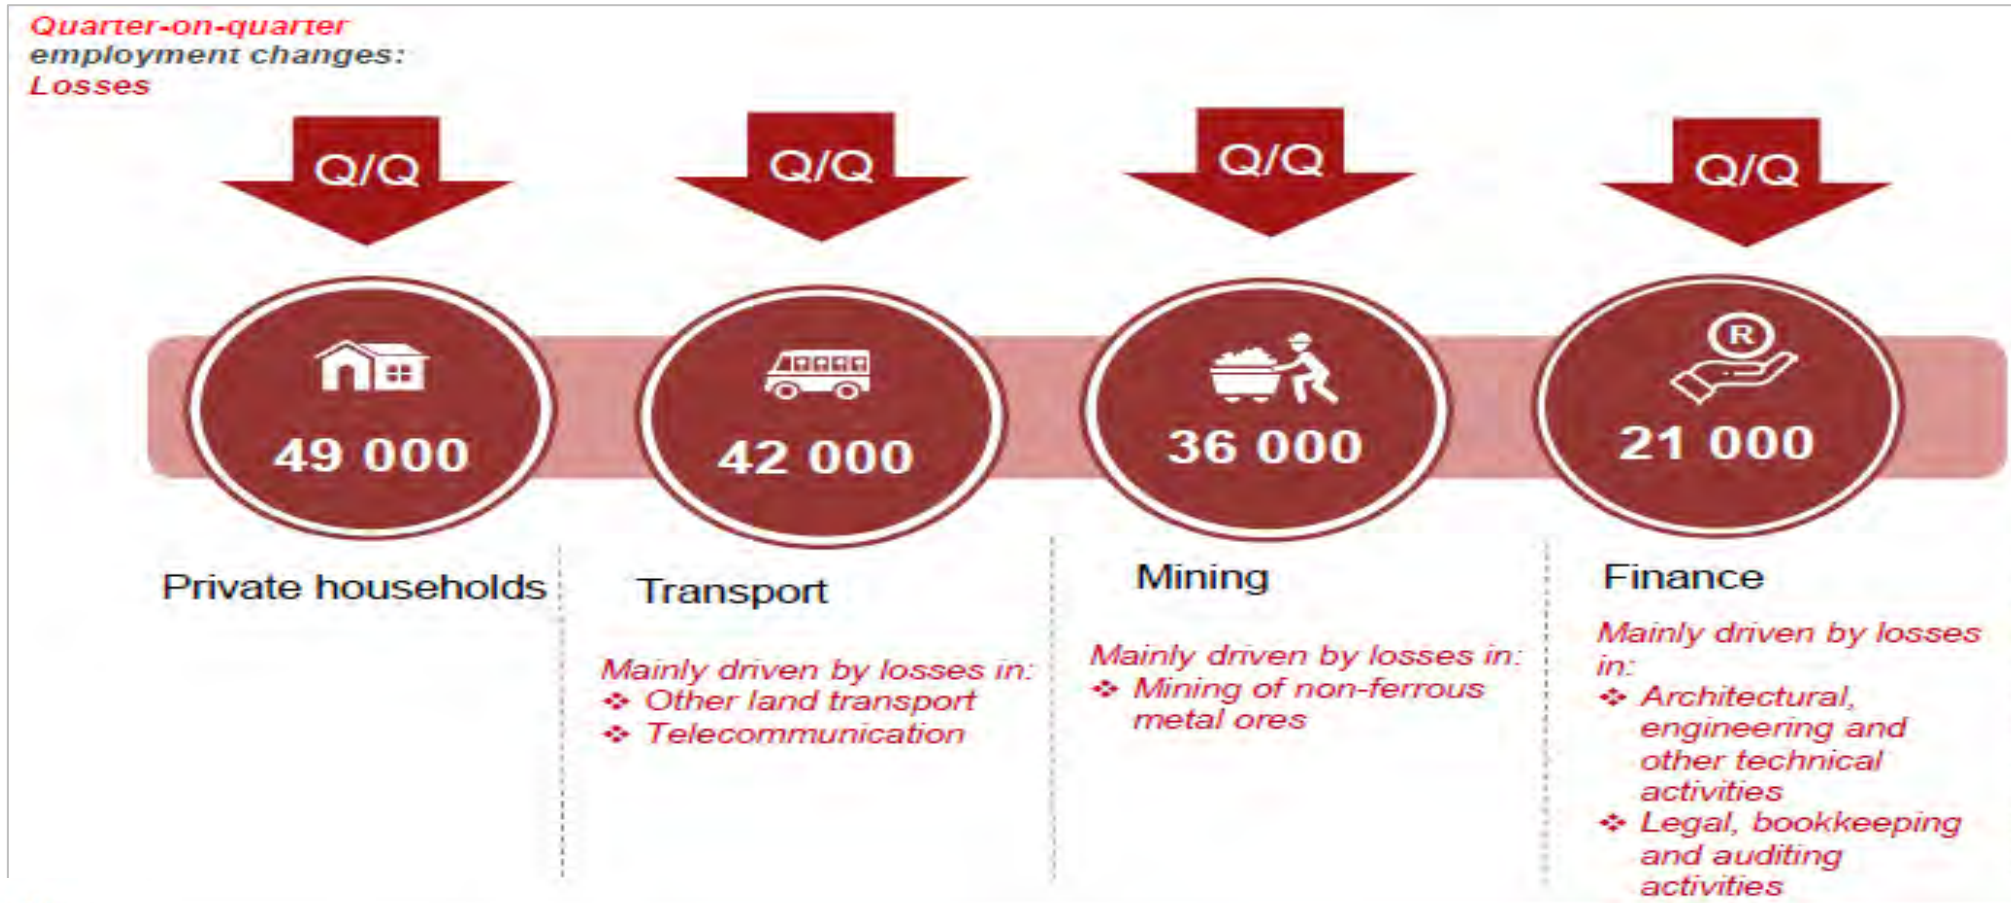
Quarter-on-quarter employment changes: Losses

Q/Q

Q/Q

Q/Q

Q/Q

49 000

42 000

36 000

R

21 000

Private households

Transport

Mainly driven by losses in:
❖ Other land transport
❖ Telecommunication

Mining

Mainly driven by losses in:
❖ Mining of non-ferrous metal ores

Finance

Mainly driven by losses in:
❖ Architectural, engineering and other technical activities
❖ Legal, bookkeeping and auditing activities